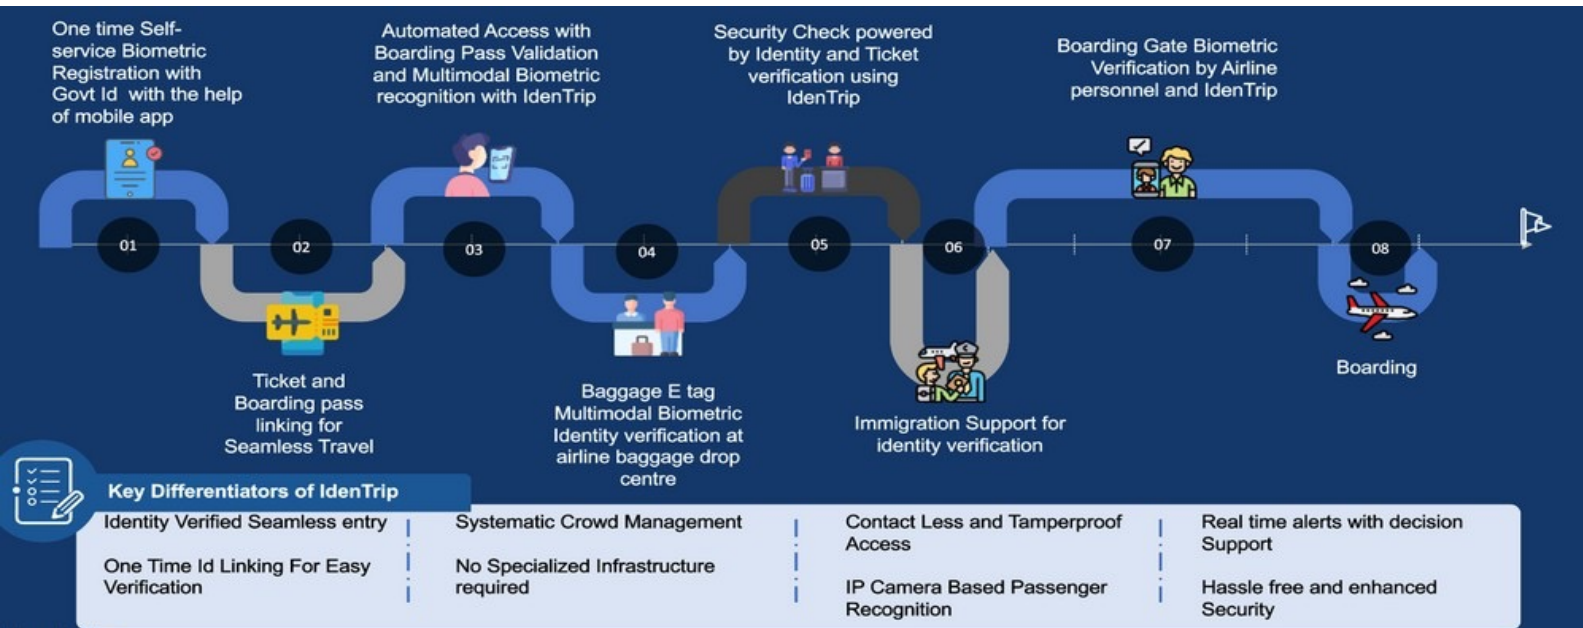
One time Self-service Biometric Registration with Govt Id with the help of mobile app

Automated Access with Boarding Pass Validation and Multimodal Biometric recognition with IdenTrip

Security Check powered by Identity and Ticket verification using IdenTrip

Boarding Gate Biometric Verification by Airline personnel and IdenTrip

01

02

03

04

05

06

07

08

Ticket and Boarding pass linking for Seamless Travel

Baggage E tag Multimodal Biometric Identity verification at airline baggage drop centre

Immigration Support for identity verification

Boarding

Key Differentiators of IdenTrip

Identity Verified Seamless entry

One Time Id Linking For Easy Verification

Systematic Crowd Management

No Specialized Infrastructure required

Contact Less and Tamperproof Access

IP Camera Based Passenger Recognition

Real time alerts with decision Support

Hassle free and enhanced Security